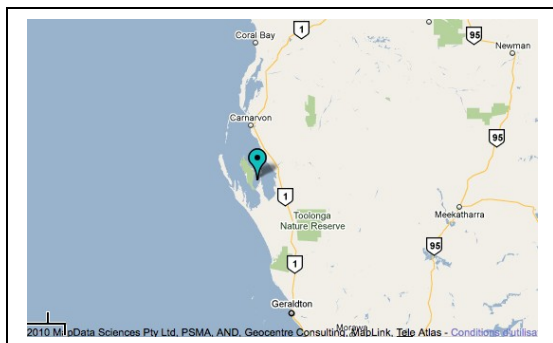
Coral Bay
1
95
Newman
Carnarvon
95
1
Toolonga Nature Reserve
Meekatharra
95
1
Geraldton
Morawa
2010 M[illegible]pData Sciences Pty Ltd, PSMA, AND, Geocentre Consulting, MapLink, Tele Atlas - Conditions d'utilisa